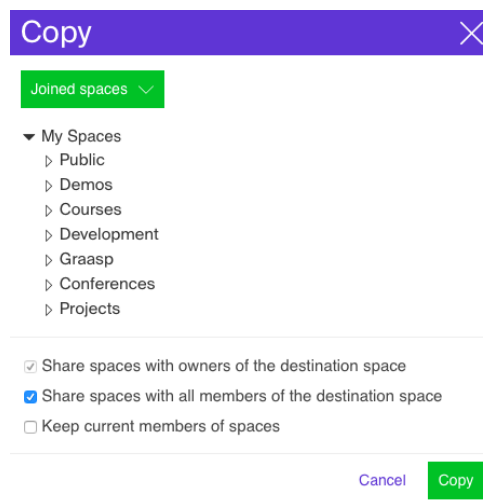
Copy

Joined spaces

My Spaces
Public
Demos
Courses
Development
Graasp
Conferences
Projects

Share spaces with owners of the destination space
Share spaces with all members of the destination space
Keep current members of spaces

Cancel Copy